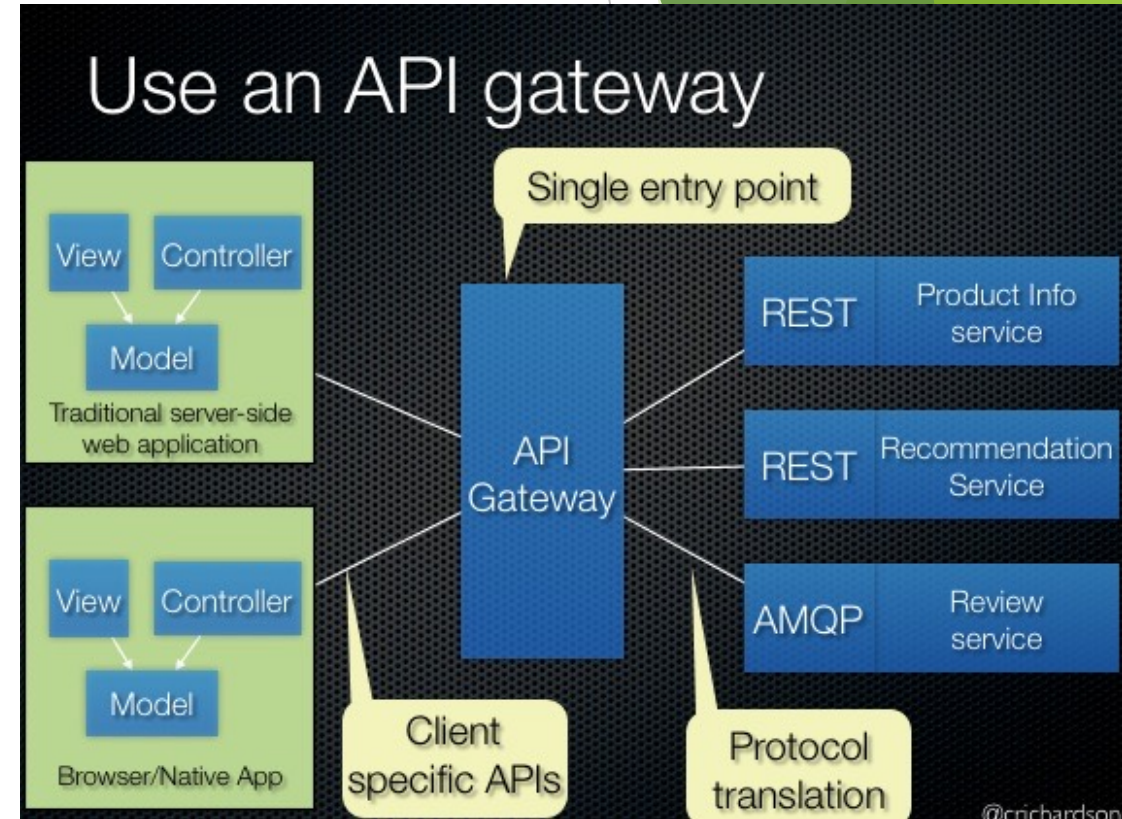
Use an API gateway

Single entry point

View

Controller

Model

Traditional server-side web application

View

Controller

Model

Browser/Native App

API Gateway

REST

Product Info service

REST

Recommendation Service

AMQP

Review service

Client specific APIs

Protocol translation

@crichardson